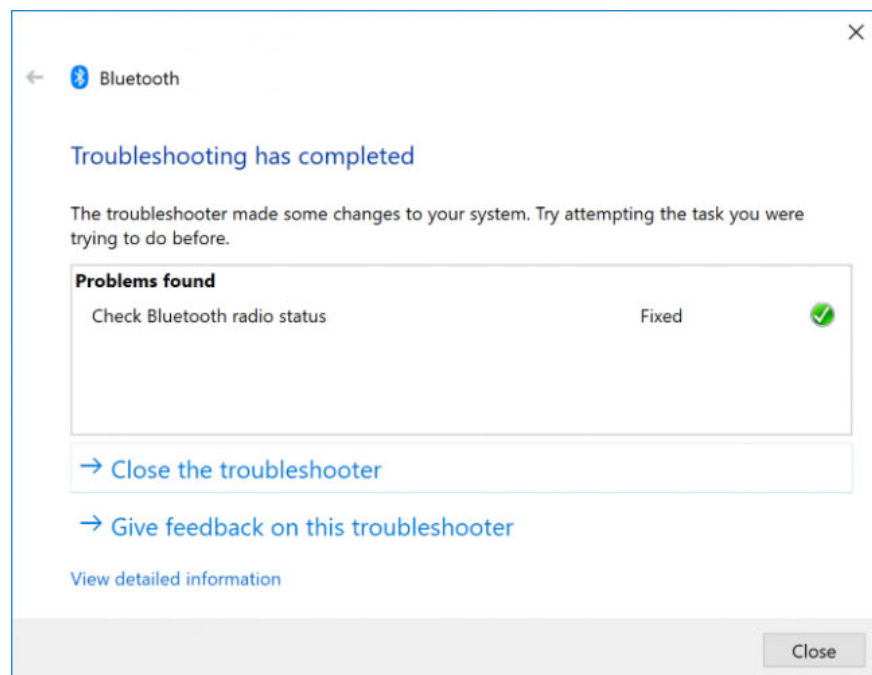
Bluetooth

Troubleshooting has completed

The troubleshooter made some changes to your system. Try attempting the task you were trying to do before.

| Problems found | | |
|---|---|---|
| Check Bluetooth radio status | Fixed | |

→ Close the troubleshooter

→ Give feedback on this troubleshooter

View detailed information

Close